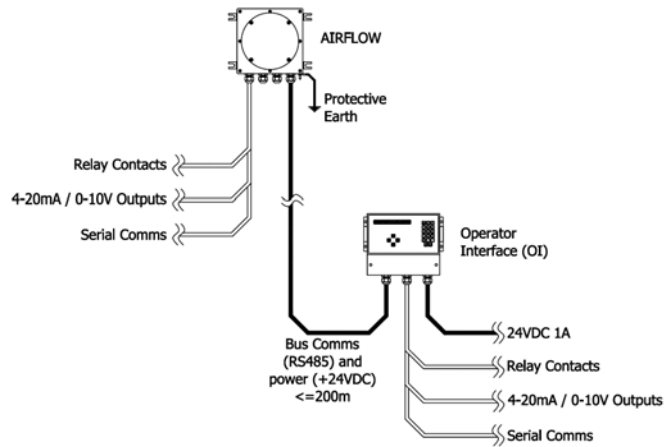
AIRFLOW

Protective Earth

Relay Contacts

4-20mA / 0-10V Outputs

Serial Comms

Operator Interface (OI)

Bus Comms (RS485) and power (+24VDC) <=200m

24VDC 1A

Relay Contacts

4-20mA / 0-10V Outputs

Serial Comms